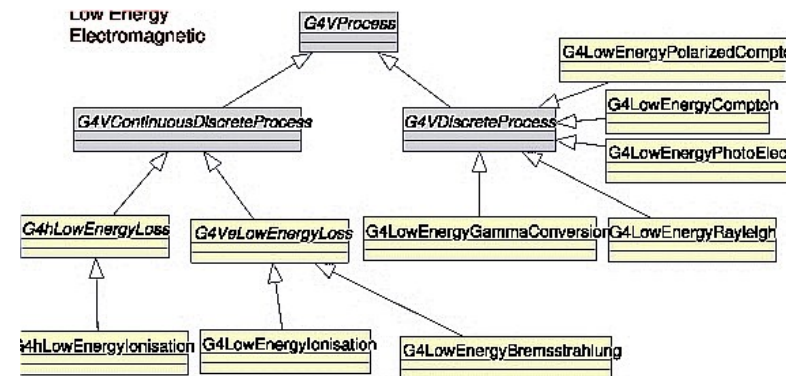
Low Energy
Electromagnetic

G4VProcess

G4VContinuousDiscreteProcess

G4VDiscreteProcess

G4LowEnergyPolarizedCompto

G4LowEnergyCompton

G4LowEnergyPhotoElec

G4hLowEnergyLoss

G4VeLowEnergyLoss

G4LowEnergyGammaConversion

G4LowEnergyRayleigh

G4hLowEnergyIonisation

G4LowEnergyIonisation

G4LowEnergyBremsstrahlung